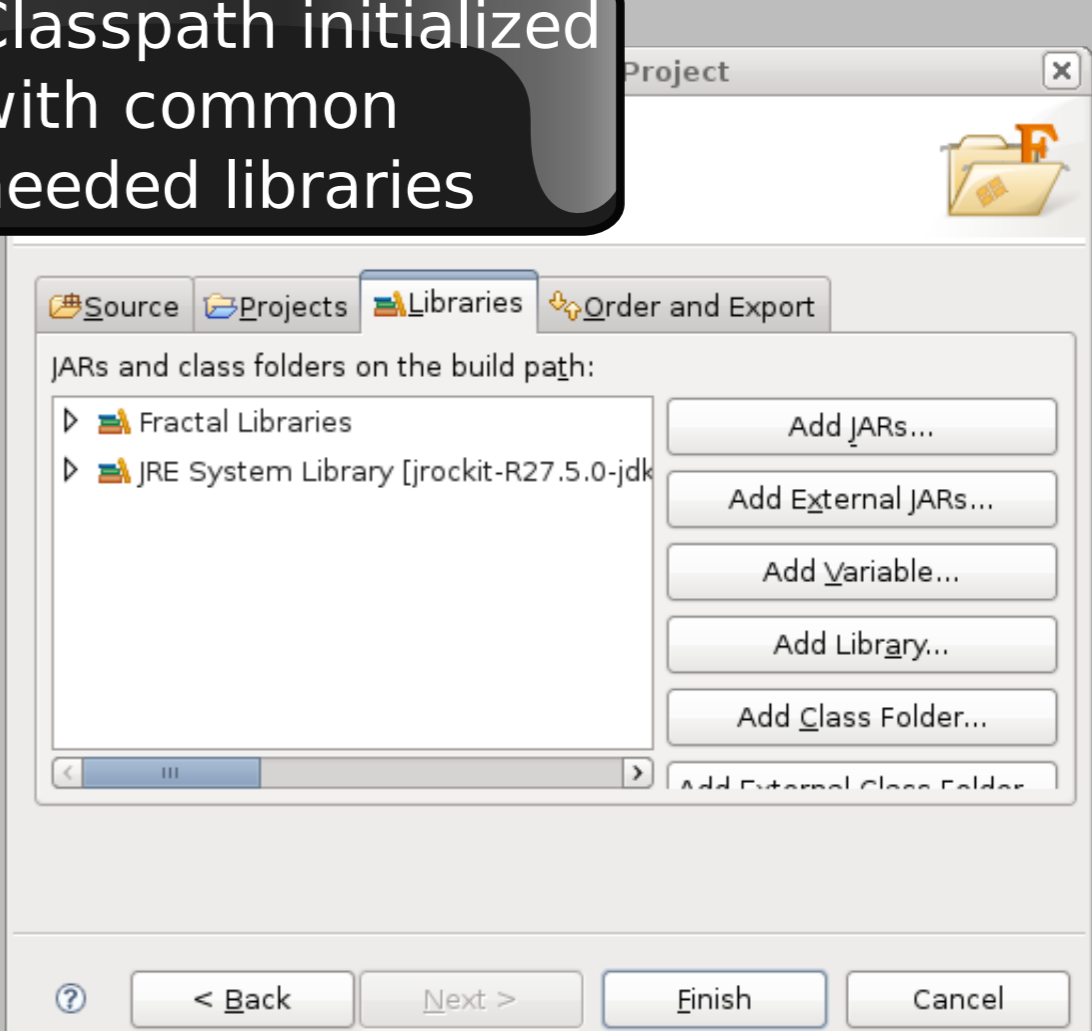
Classpath initialized with common needed libraries

Project

Source Projects Libraries Order and Export

JARs and class folders on the build path:

Fractal Libraries

JRE System Library [jrockit-R27.5.0-jdk

Add JARs...

Add External JARs...

Add Variable...

Add Library...

Add Class Folder...

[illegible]

< Back

Next >

Finish

Cancel